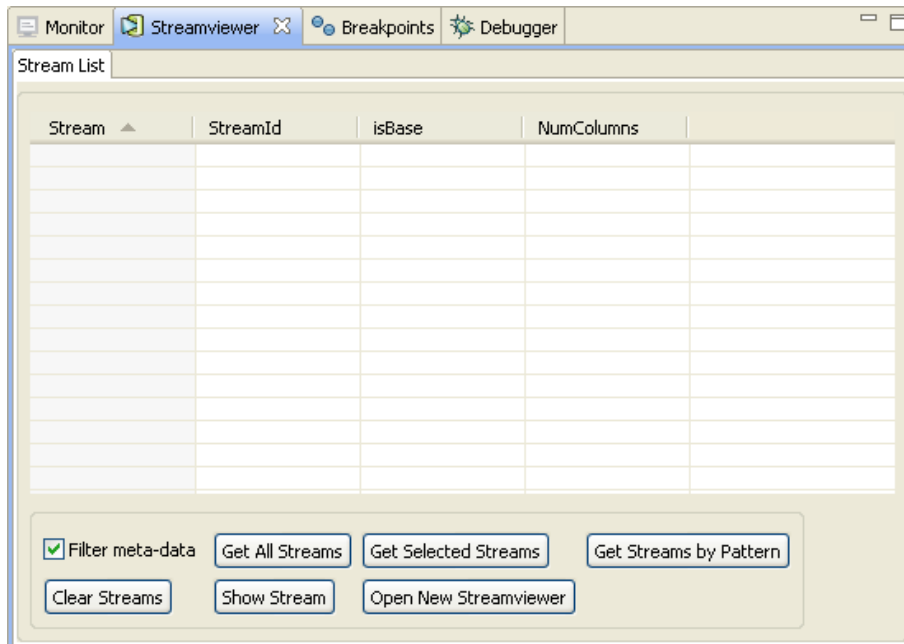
Monitor | Streamviewer | Breakpoints | Debugger

Stream List

| Stream | StreamId | isBase | NumColumns |
|---|---|---|---|
| | | | |

Filter meta-data
Get All Streams
Get Selected Streams
Get Streams by Pattern
Clear Streams
Show Stream
Open New Streamviewer